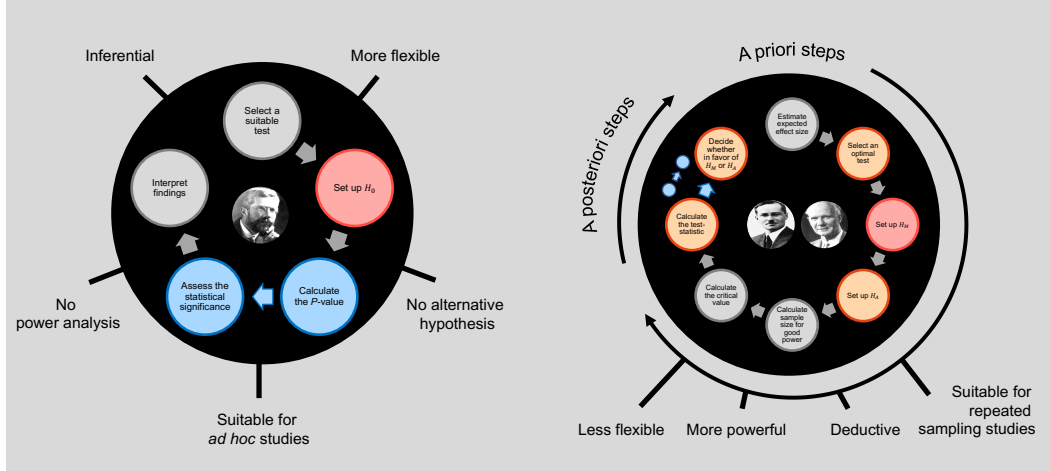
Inferential

More flexible

Select a suitable test

Set up $H_0$

Interpret findings

Calculate the $P$-value

Assess the statistical significance

No power analysis

No alternative hypothesis

Suitable for *ad hoc* studies

A priori steps

A posteriori steps

Estimate expected effect size

Select an optimal test

Decide whether in favor of $H_M$ or $H_A$

Set up $H_M$

Calculate the test-statistic

Set up $H_A$

Calculate the critical value

Calculate sample size for good power

Less flexible

More powerful

Deductive

Suitable for repeated sampling studies